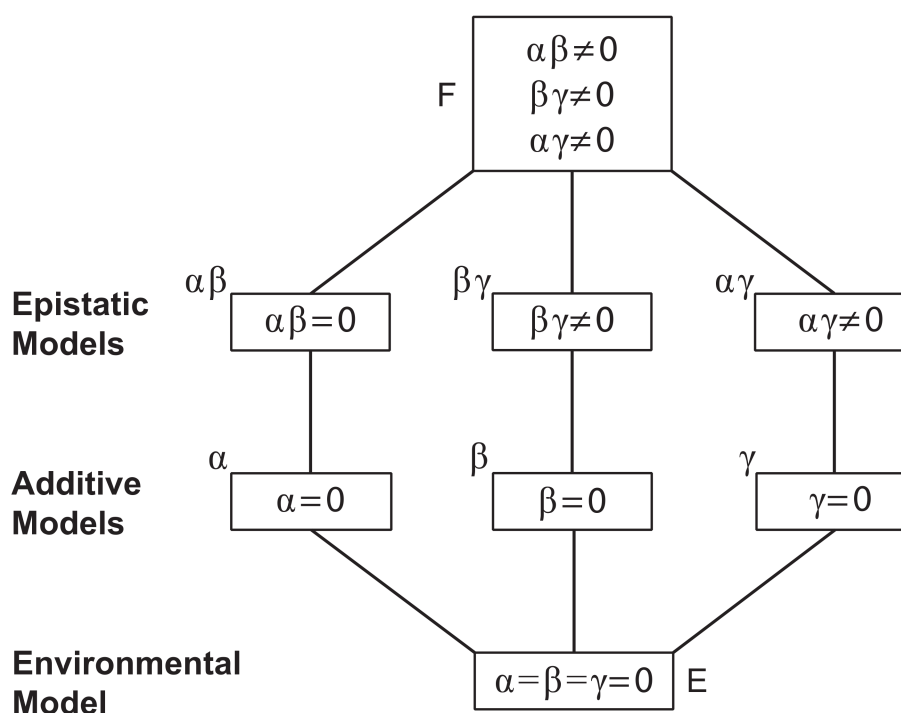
F
$\alpha\beta\neq0$
$\beta\gamma\neq0$
$\alpha\gamma\neq0$

Epistatic Models

$\alpha\beta$
$\alpha\beta=0$

$\beta\gamma$
$\beta\gamma\neq0$

$\alpha\gamma$
$\alpha\gamma\neq0$

Additive Models

$\alpha$
$\alpha=0$

$\beta$
$\beta=0$

$\gamma$
$\gamma=0$

Environmental Model

$\alpha=\beta=\gamma=0$
E